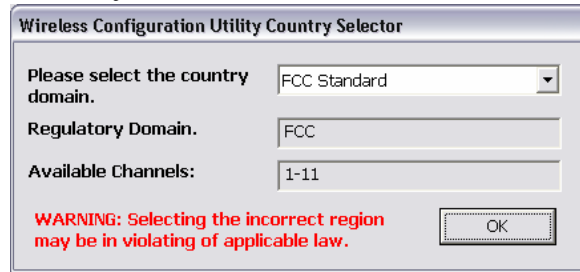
Wireless Configuration Utility Country Selector

Please select the country domain.

FCC Standard

Regulatory Domain.

FCC

Available Channels:

1-11

WARNING: Selecting the incorrect region may be in violating of applicable law.

OK